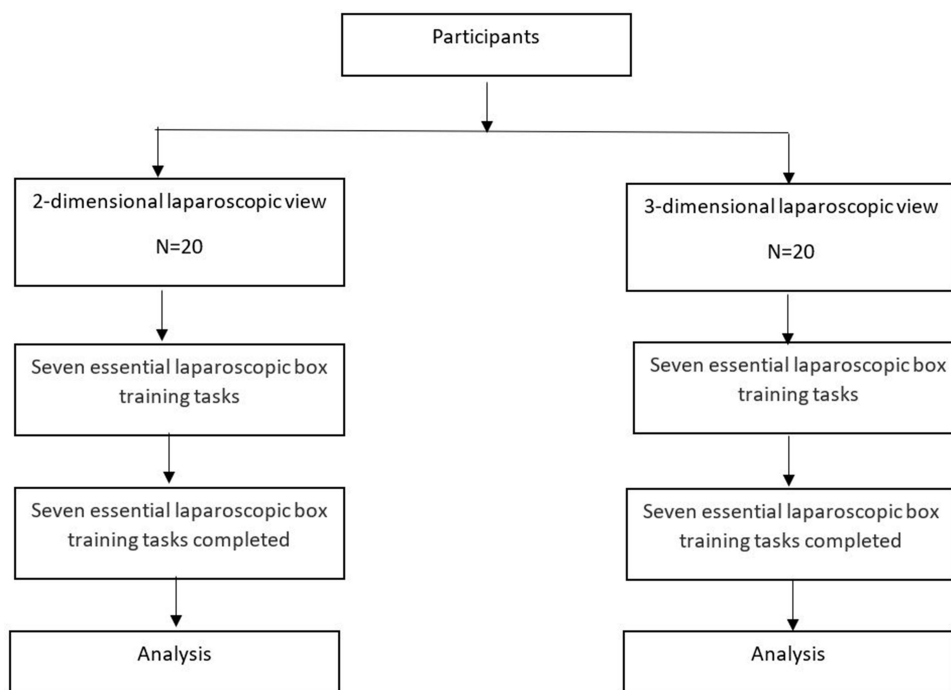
Participants

2-dimensional laparoscopic view

N=20

Seven essential laparoscopic box training tasks

Seven essential laparoscopic box training tasks completed

Analysis

3-dimensional laparoscopic view

N=20

Seven essential laparoscopic box training tasks

Seven essential laparoscopic box training tasks completed

Analysis